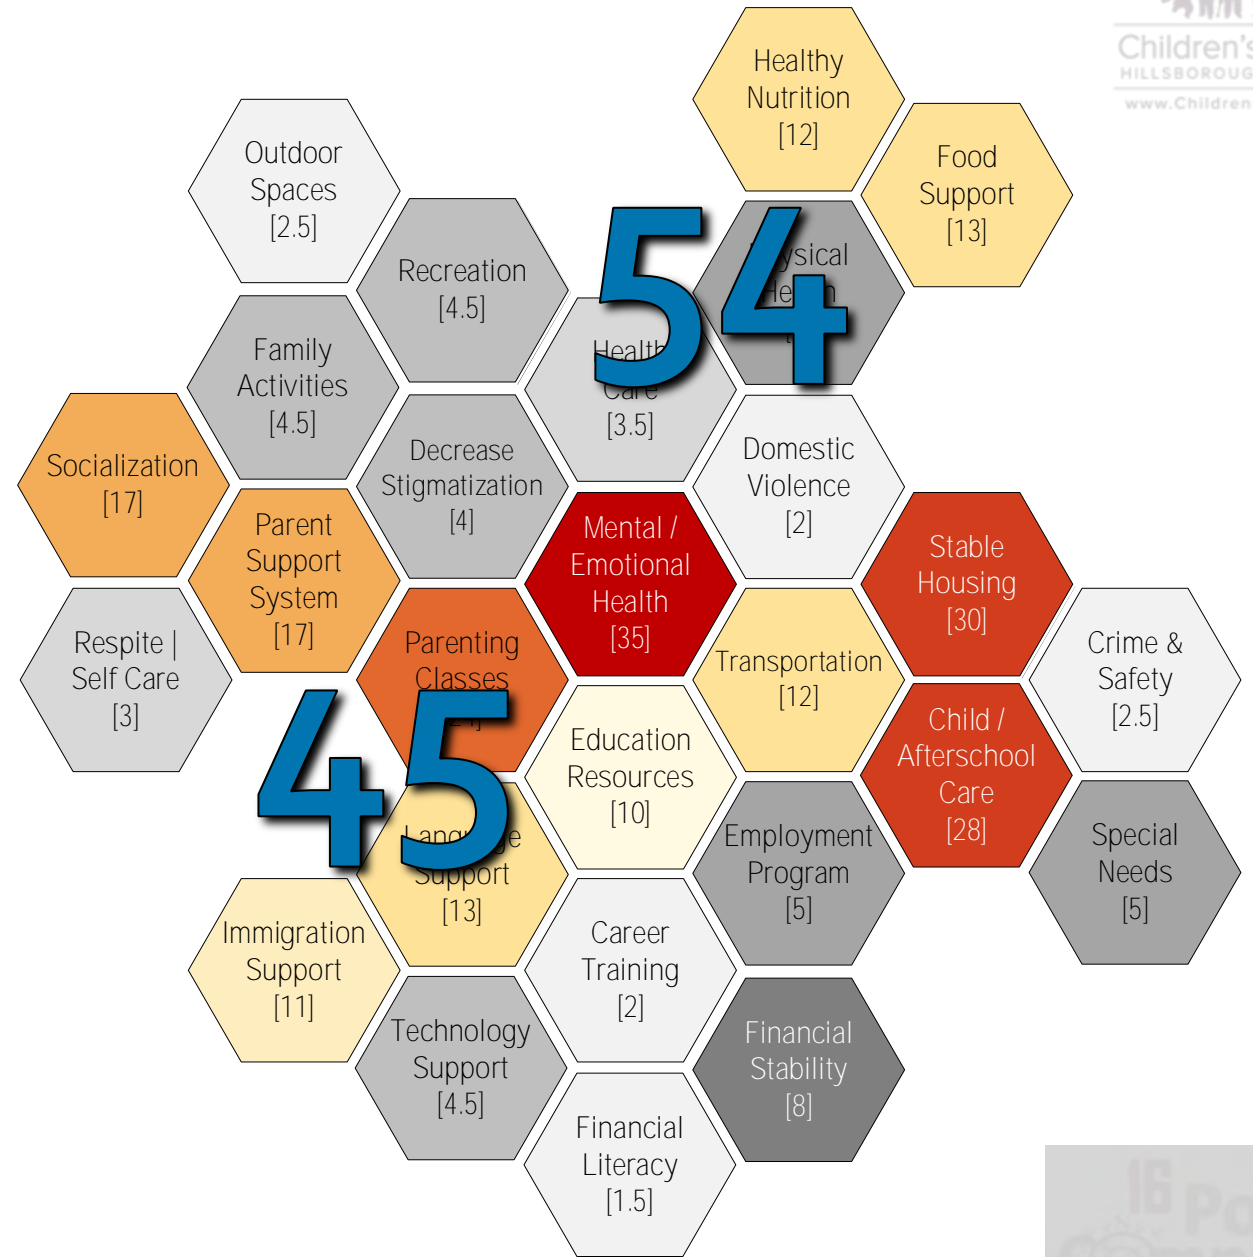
Children's
HILLSBOROUG
www.Children

Healthy Nutrition [12]

Food Support [13]

Outdoor Spaces [2.5]

Recreation [4.5]

54

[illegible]ysical He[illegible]h

Health Care [3.5]

Family Activities [4.5]

Socialization [17]

Decrease Stigmatization [4]

Domestic Violence [2]

Parent Support System [17]

Mental / Emotional Health [35]

Stable Housing [30]

Respite | Self Care [3]

Parenting Classes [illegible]

Transportation [12]

Crime & Safety [2.5]

45

Education Resources [10]

Child / Afterschool Care [28]

Lang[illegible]ge Support [13]

Employment Program [5]

Special Needs [5]

Immigration Support [11]

Career Training [2]

Technology Support [4.5]

Financial Stability [8]

Financial Literacy [1.5]

16 Po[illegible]